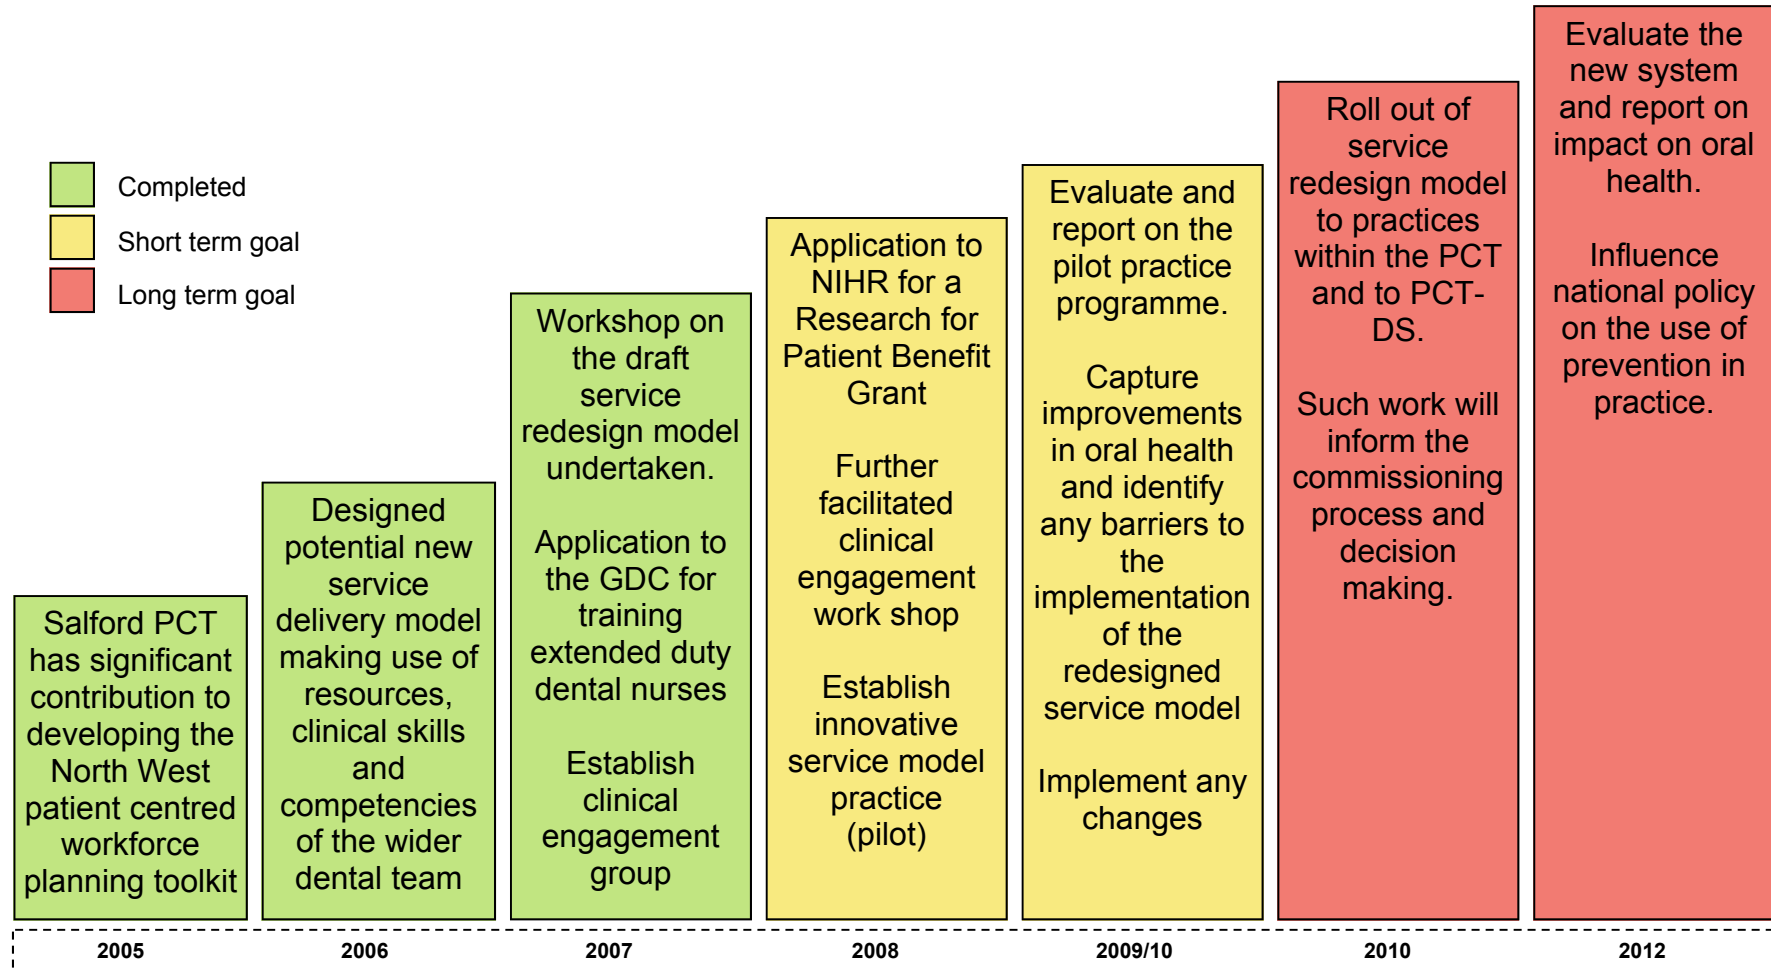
Completed

Short term goal

Long term goal

Salford PCT has significant contribution to developing the North West patient centred workforce planning toolkit

Designed potential new service delivery model making use of resources, clinical skills and competencies of the wider dental team

Workshop on the draft service redesign model undertaken.

Application to the GDC for training extended duty dental nurses

Establish clinical engagement group

Application to NIHR for a Research for Patient Benefit Grant

Further facilitated clinical engagement work shop

Establish innovative service model practice (pilot)

Evaluate and report on the pilot practice programme.

Capture improvements in oral health and identify any barriers to the implementation of the redesigned service model

Implement any changes

Roll out of service redesign model to practices within the PCT and to PCT-DS.

Such work will inform the commissioning process and decision making.

Evaluate the new system and report on impact on oral health.

Influence national policy on the use of prevention in practice.

2005

2006

2007

2008

2009/10

2010

2012